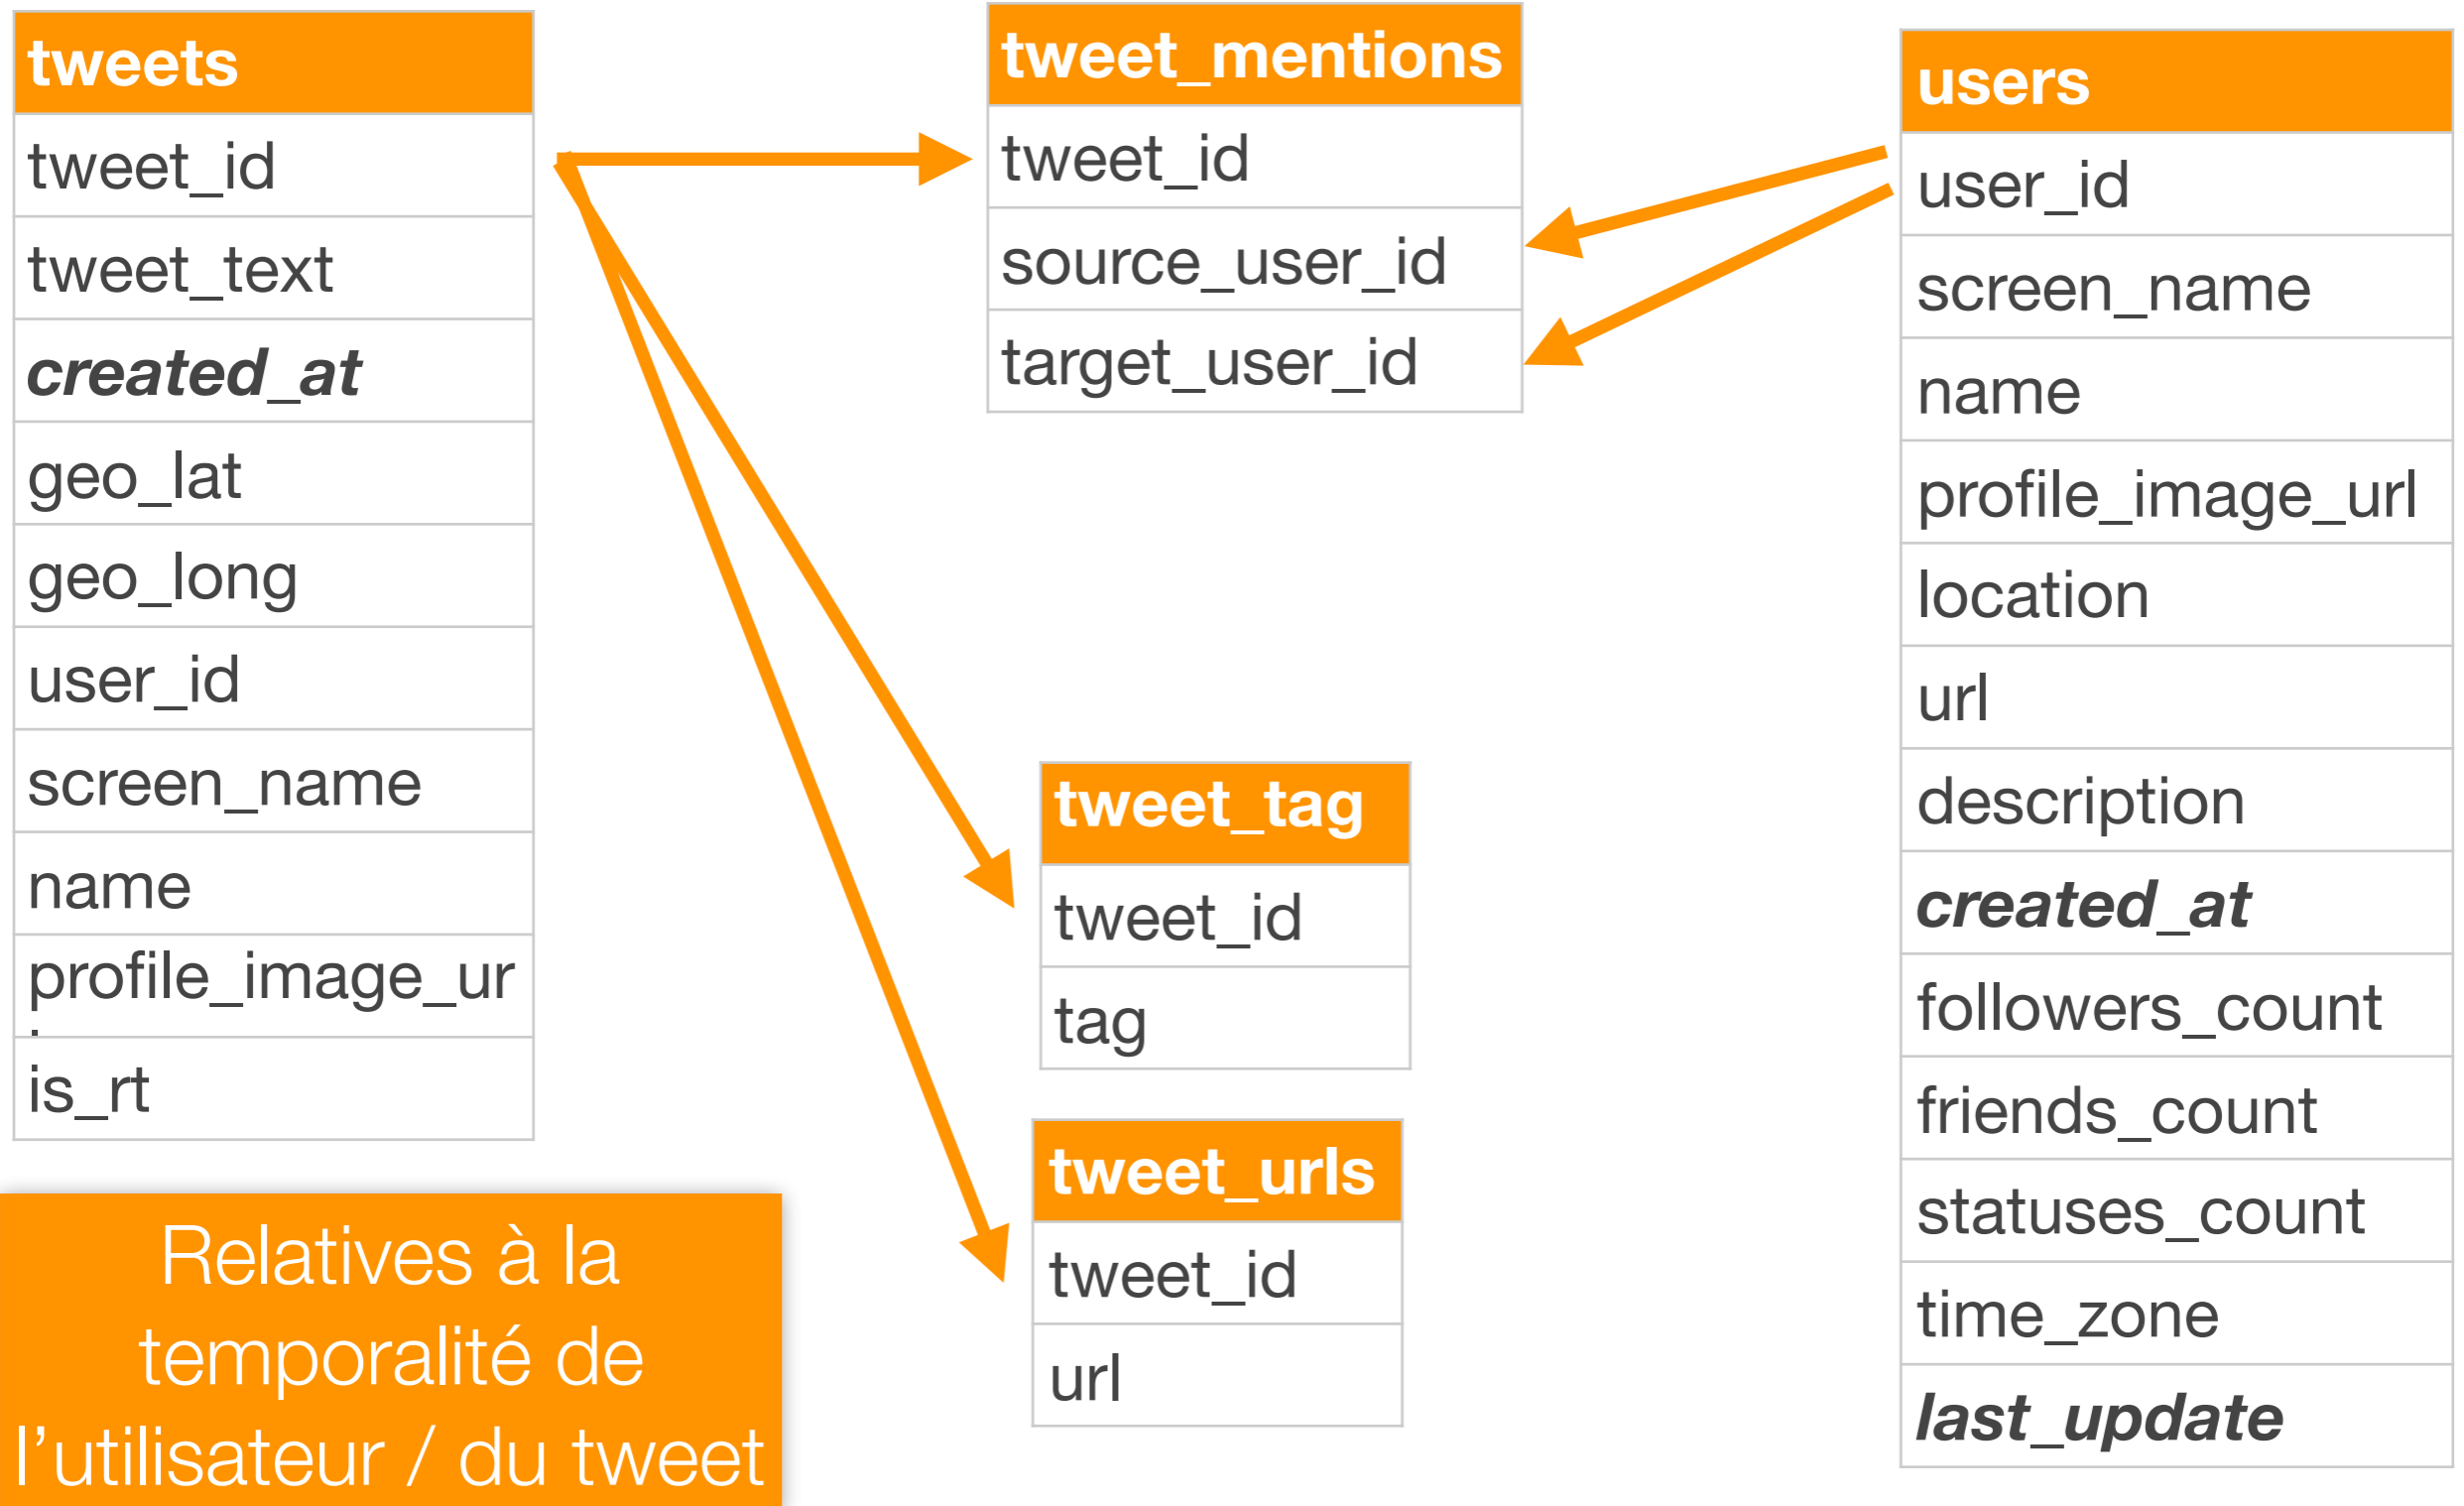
| tweets |
|---|
| tweet_id |
| tweet_text |
| ***created_at*** |
| geo_lat |
| geo_long |
| user_id |
| screen_name |
| name |
| profile_image_url |
| is_rt |

| tweet_mentions |
|---|
| tweet_id |
| source_user_id |
| target_user_id |

| users |
|---|
| user_id |
| screen_name |
| name |
| profile_image_url |
| location |
| url |
| description |
| ***created_at*** |
| followers_count |
| friends_count |
| statuses_count |
| time_zone |
| ***last_update*** |

| tweet_tag |
|---|
| tweet_id |
| tag |

| tweet_urls |
|---|
| tweet_id |
| url |

Relatives à la temporalité de l'utilisateur / du tweet